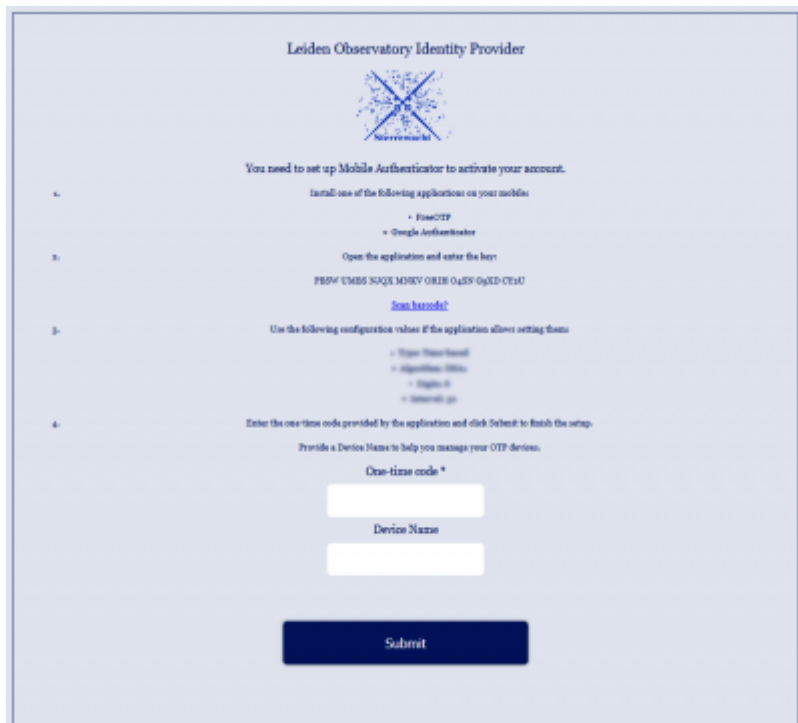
Leiden Observatory Identity Provider

Sterrewacht

You need to set up Mobile Authenticator to activate your account.

1. Install one of the following applications on your mobile:

- FreeOTP
- Google Authenticator

2. Open the application and enter the key:

PBSW UMBS NJQX MNKV ORIH O4SN G5XD CY2U

Scan barcode?

3. Use the following configuration values if the application allows setting them:

- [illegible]
- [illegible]
- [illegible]
- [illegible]

4. Enter the one-time code provided by the application and click Submit to finish the setup.

Provide a Device Name to help you manage your OTP devices.

One-time code *

Device Name

Submit